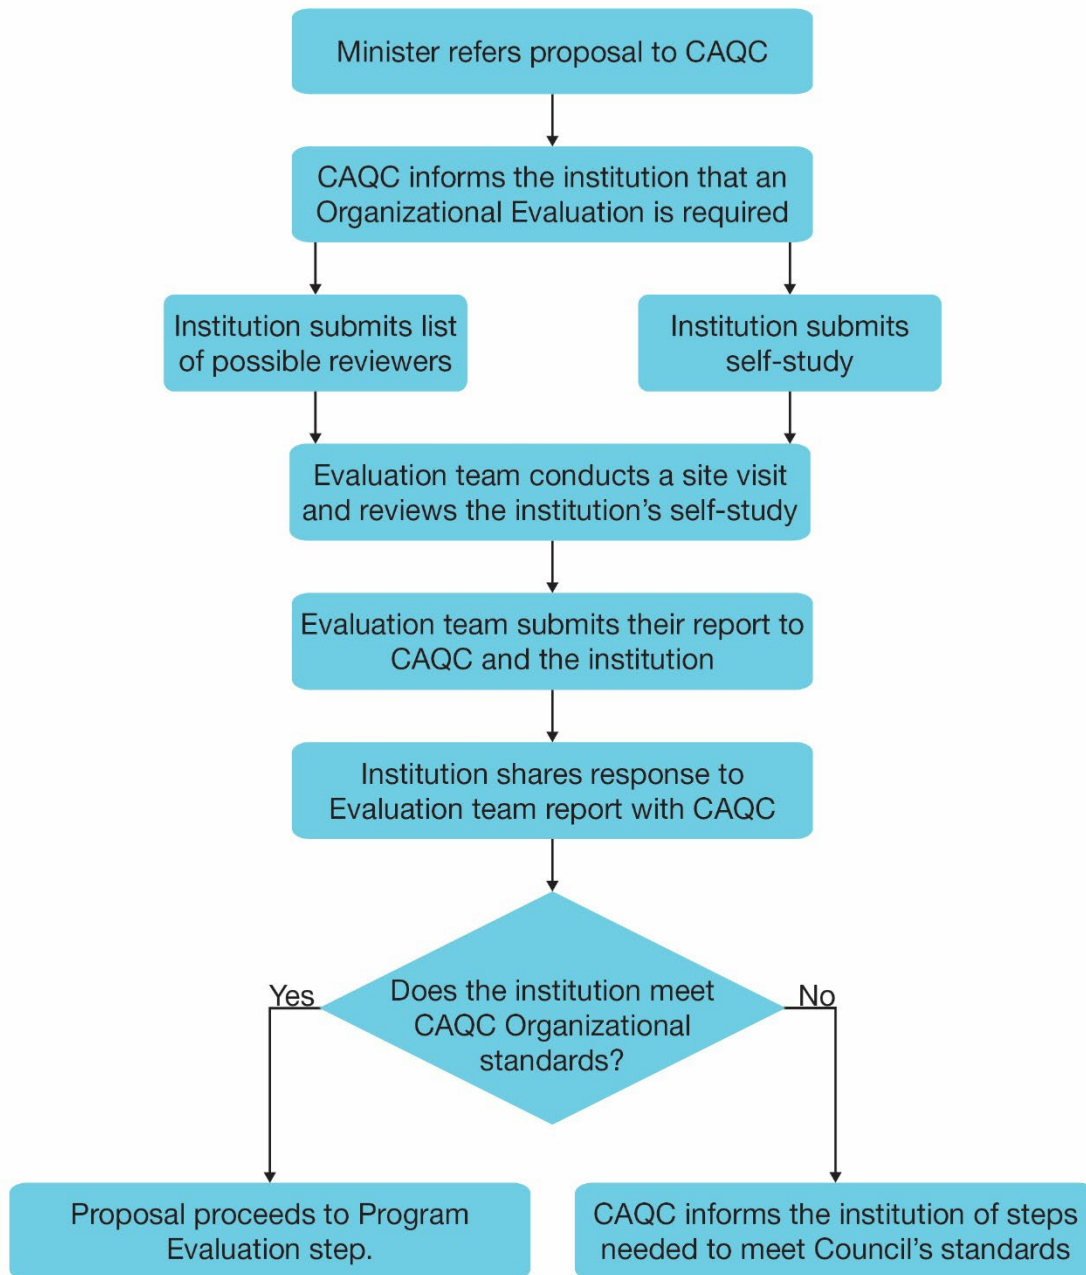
Minister refers proposal to CAQC

CAQC informs the institution that an Organizational Evaluation is required

Institution submits list of possible reviewers

Institution submits self-study

Evaluation team conducts a site visit and reviews the institution's self-study

Evaluation team submits their report to CAQC and the institution

Institution shares response to Evaluation team report with CAQC

Does the institution meet CAQC Organizational standards?

Yes

No

Proposal proceeds to Program Evaluation step.

CAQC informs the institution of steps needed to meet Council's standards